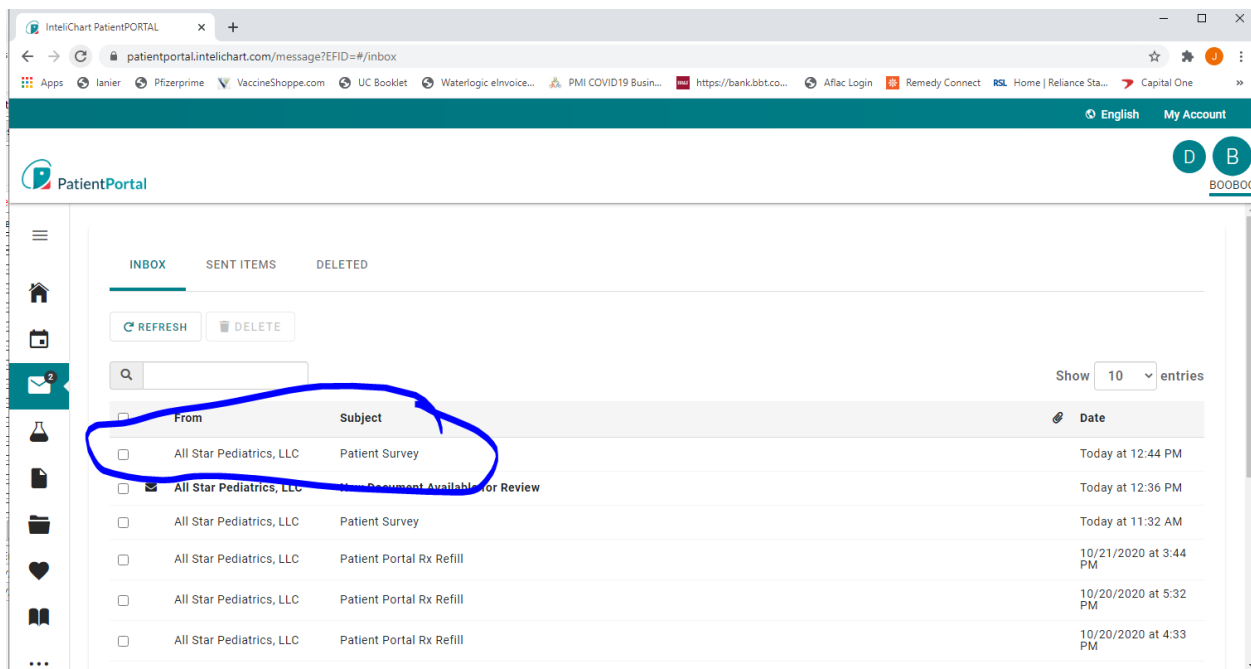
InteliChart PatientPORTAL

patientportal.intelichart.com/message?EFID=#/inbox

Apps  lanier  Pfizerprime  VaccineShoppe.com  UC Booklet  Waterlogic eInvoice...  PMI COVID19 Busin...  https://bank.bbt.co...  Aflac Login  Remedy Connect  RSL Home | Reliance Sta...  Capital One  »

English  My Account

PatientPortal

D B
BOOBO

INBOX  SENT ITEMS  DELETED

REFRESH  DELETE

2

Show 10 entries

| | From | Subject | | Date |
|---|---|---|---|---|
| | All Star Pediatrics, LLC | Patient Survey | | Today at 12:44 PM |
| | All Star Pediatrics, LLC | New Document Available for Review | | Today at 12:36 PM |
| | All Star Pediatrics, LLC | Patient Survey | | Today at 11:32 AM |
| | All Star Pediatrics, LLC | Patient Portal Rx Refill | | 10/21/2020 at 3:44 PM |
| | All Star Pediatrics, LLC | Patient Portal Rx Refill | | 10/20/2020 at 5:32 PM |
| | All Star Pediatrics, LLC | Patient Portal Rx Refill | | 10/20/2020 at 4:33 PM |